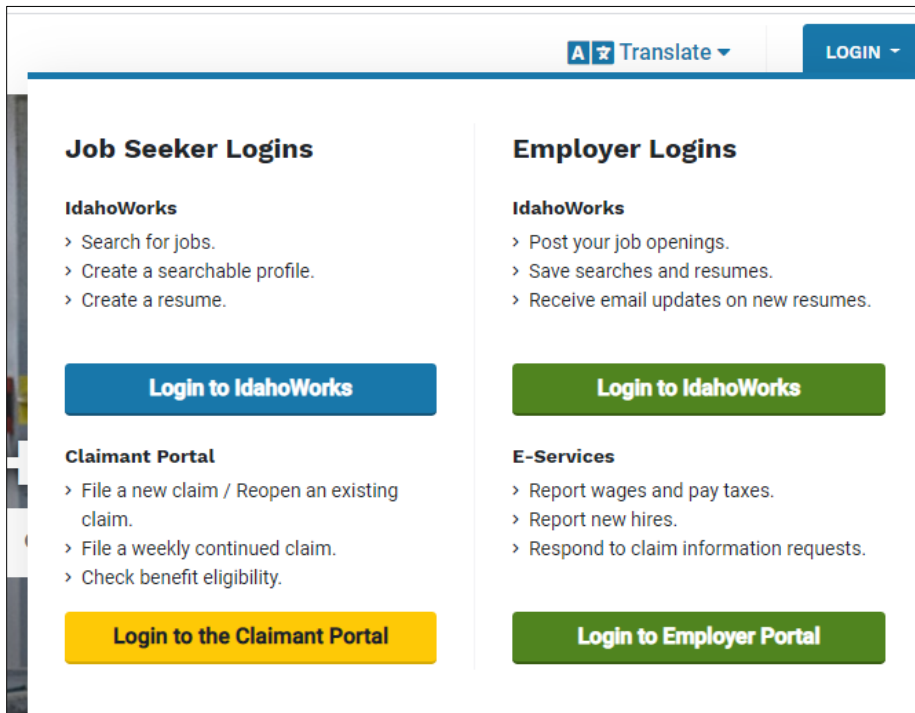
A 文 Translate ▾

LOGIN ▾

Job Seeker Logins

IdahoWorks

› Search for jobs.
› Create a searchable profile.
› Create a resume.

Login to IdahoWorks

Claimant Portal

› File a new claim / Reopen an existing claim.
› File a weekly continued claim.
› Check benefit eligibility.

Login to the Claimant Portal

Employer Logins

IdahoWorks

› Post your job openings.
› Save searches and resumes.
› Receive email updates on new resumes.

Login to IdahoWorks

E-Services

› Report wages and pay taxes.
› Report new hires.
› Respond to claim information requests.

Login to Employer Portal